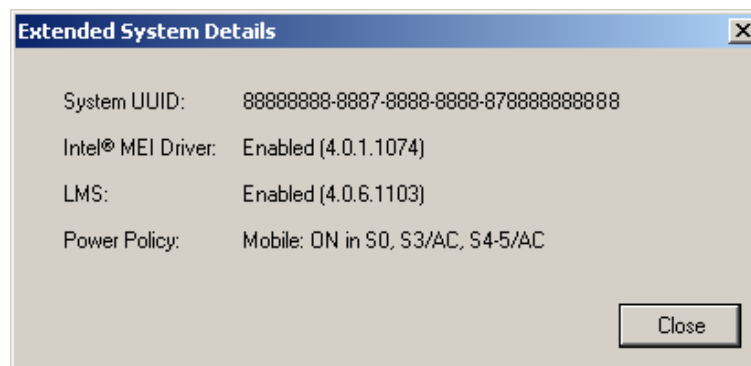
Extended System Details

X

System UUID: 88888888-8887-8888-8888-878888888888

Intel® MEI Driver: Enabled (4.0.1.1074)

LMS: Enabled (4.0.6.1103)

Power Policy: Mobile: ON in S0, S3/AC, S4-5/AC

Close